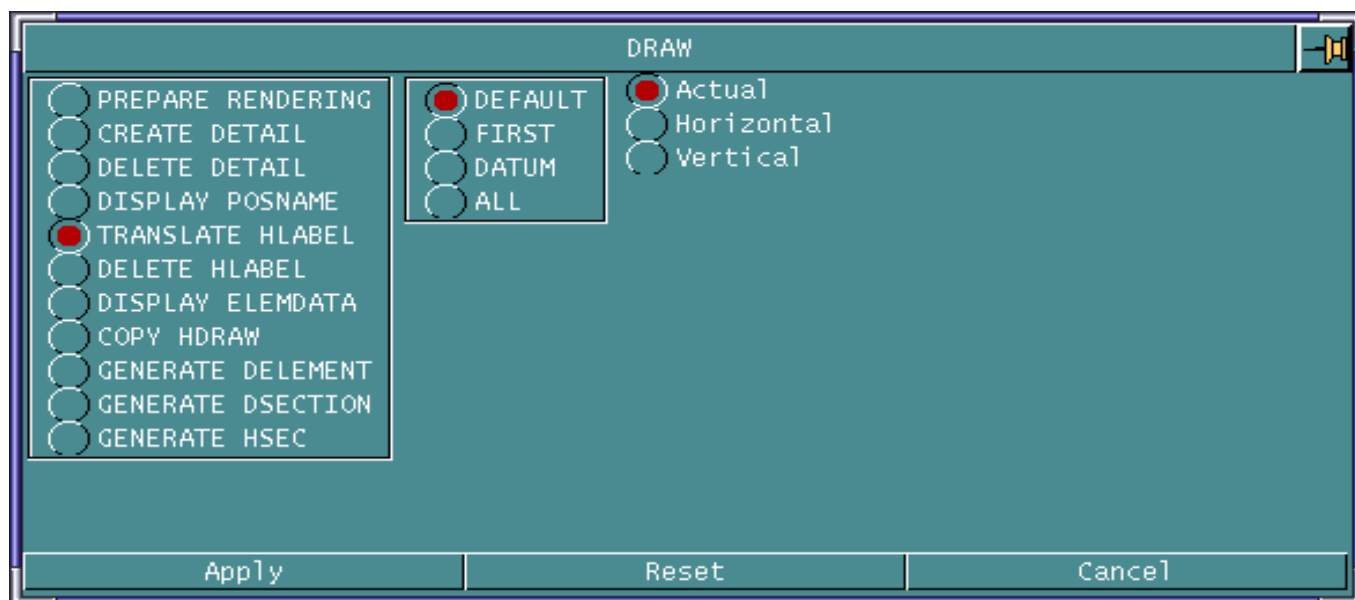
DRAW

PREPARE RENDERING
CREATE DETAIL
DELETE DETAIL
DISPLAY POSNAME
TRANSLATE HLABEL
DELETE HLABEL
DISPLAY ELEMDATA
COPY HDRAW
GENERATE DELEMENT
GENERATE DSECTION
GENERATE HSEC

DEFAULT
FIRST
DATUM
ALL

Actual
Horizontal
Vertical

Apply
Reset
Cancel